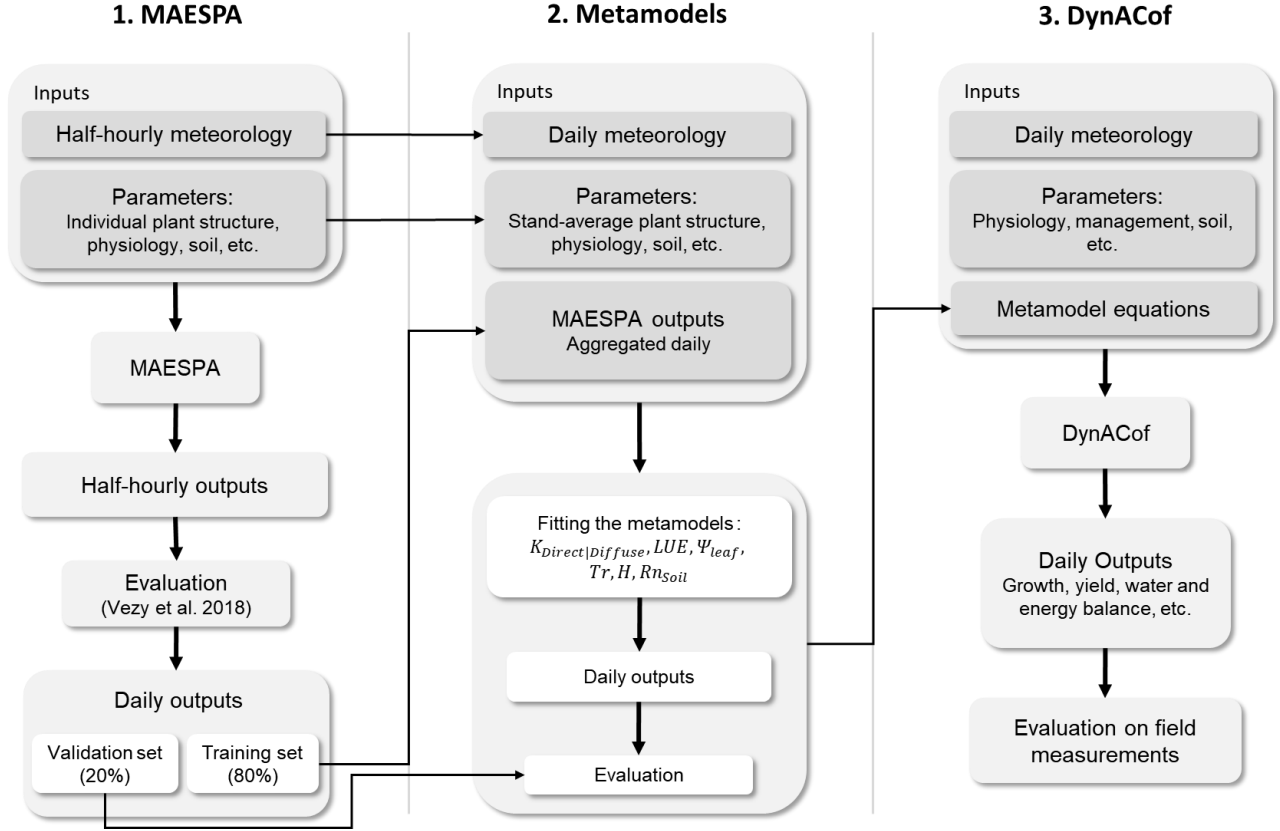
1. MAESPA

Inputs

Half-hourly meteorology

Parameters:
Individual plant structure, physiology, soil, etc.

MAESPA

Half-hourly outputs

Evaluation
(Vezy et al. 2018)

Daily outputs

Validation set (20%)

Training set (80%)

2. Metamodels

Inputs

Daily meteorology

Parameters:
Stand-average plant structure, physiology, soil, etc.

MAESPA outputs
Aggregated daily

Fitting the metamodels: $K_{Direct|Diffuse}, LUE, \Psi_{leaf}, Tr, H, Rn_{Soil}$

Daily outputs

Evaluation

3. DynACof

Inputs

Daily meteorology

Parameters:
Physiology, management, soil, etc.

Metamodel equations

DynACof

Daily Outputs
Growth, yield, water and energy balance, etc.

Evaluation on field measurements